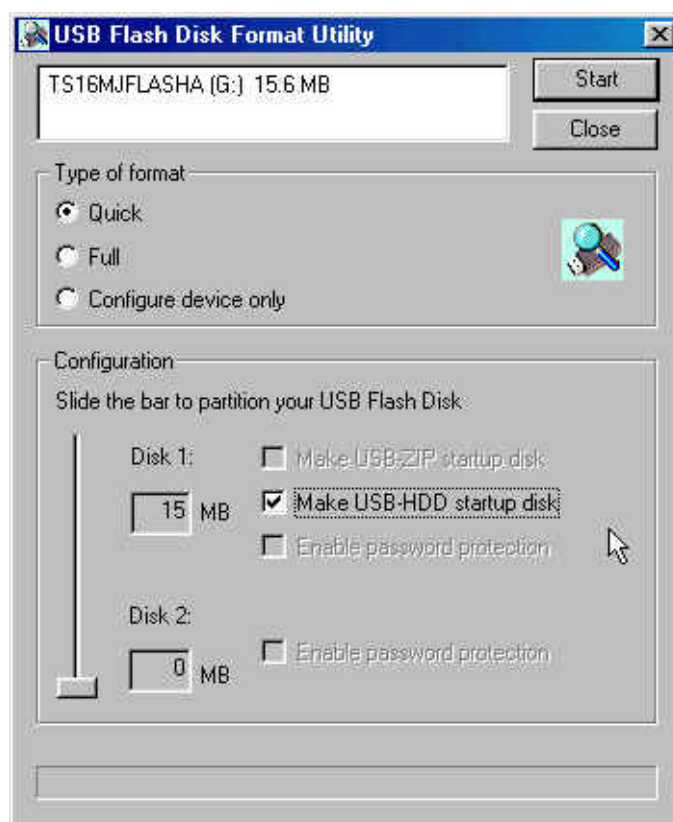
USB Flash Disk Format Utility

TS16MJFLASHA (G:) 15.6 MB

Start

Close

Type of format

Quick

Full

Configure device only

Configuration

Slide the bar to partition your USB Flash Disk

Disk 1:

15 MB

Make USB-ZIP startup disk

Make USB-HDD startup disk

Enable password protection

Disk 2:

0 MB

Enable password protection